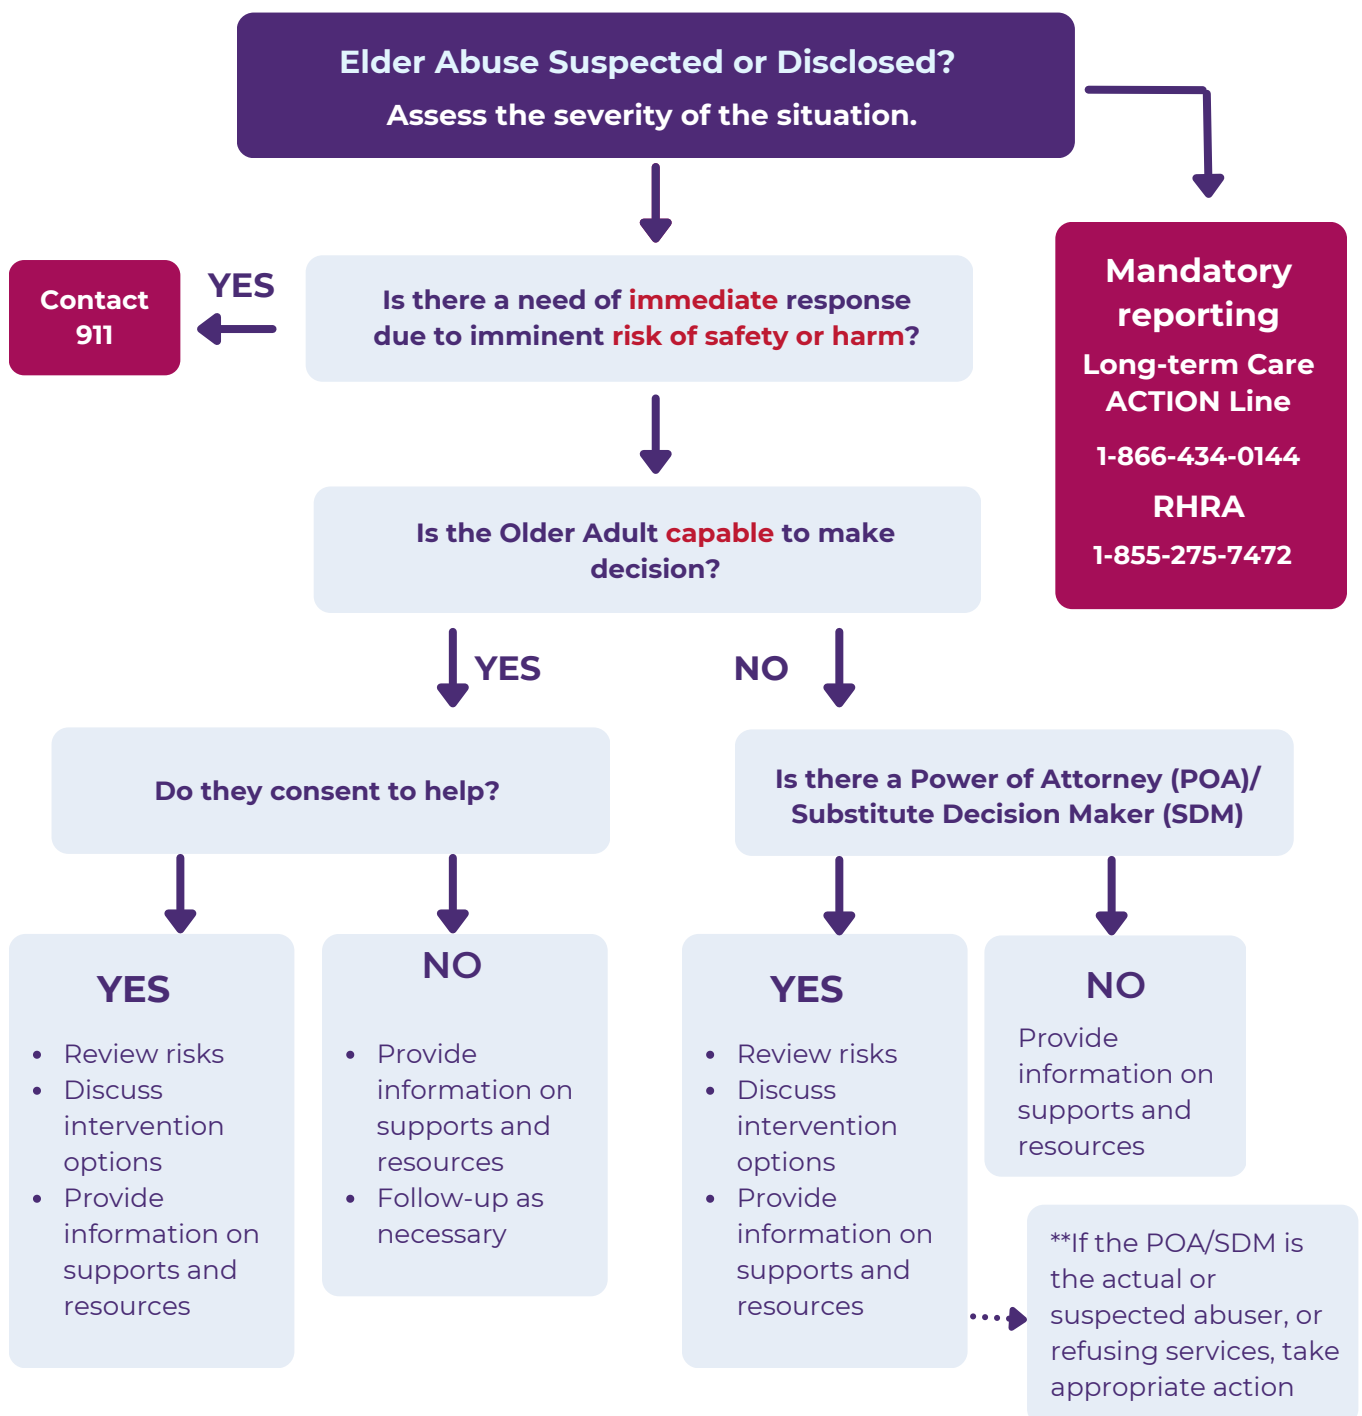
Elder Abuse Suspected or Disclosed?
Assess the severity of the situation.

Mandatory reporting
Long-term Care ACTION Line
1-866-434-0144
RHRA
1-855-275-7472

Contact 911

YES

Is there a need of immediate response due to imminent risk of safety or harm?

Is the Older Adult capable to make decision?

YES

NO

Do they consent to help?

Is there a Power of Attorney (POA)/ Substitute Decision Maker (SDM)

YES
- Review risks
- Discuss intervention options
- Provide information on supports and resources

NO
- Provide information on supports and resources
- Follow-up as necessary

YES
- Review risks
- Discuss intervention options
- Provide information on supports and resources

NO
Provide information on supports and resources

**If the POA/SDM is the actual or suspected abuser, or refusing services, take appropriate action